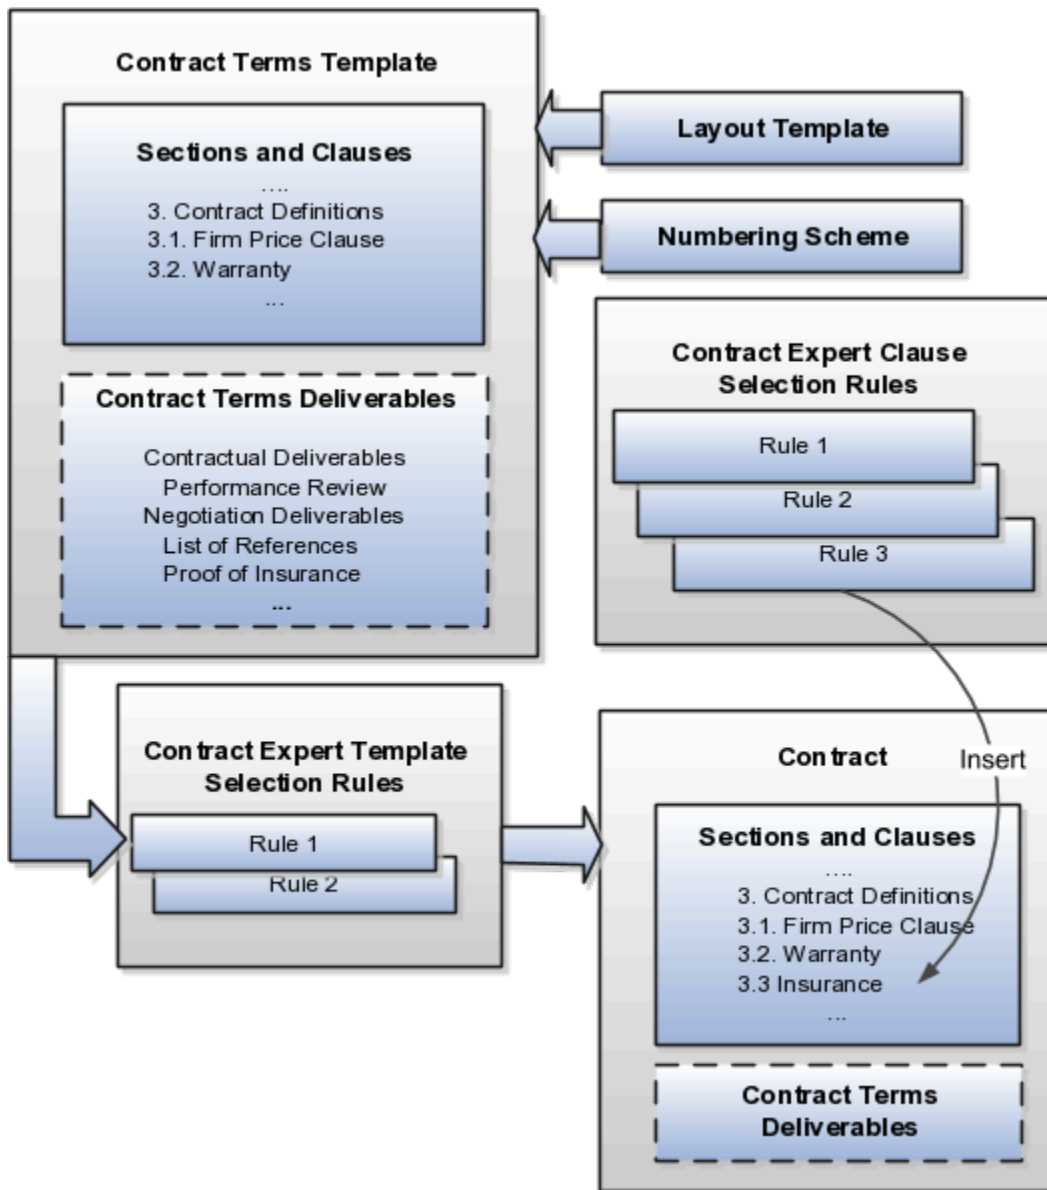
Contract Terms Template

Sections and Clauses
....
3. Contract Definitions
3.1. Firm Price Clause
3.2. Warranty
...

Layout Template

Numbering Scheme

Contract Terms Deliverables

Contractual Deliverables
Performance Review
Negotiation Deliverables
List of References
Proof of Insurance
...

Contract Expert Clause Selection Rules

Rule 1

Rule 2

Rule 3

Contract Expert Template Selection Rules

Rule 1

Rule 2

Contract

Insert

Sections and Clauses
....
3. Contract Definitions
3.1. Firm Price Clause
3.2. Warranty
3.3 Insurance
...

Contract Terms Deliverables